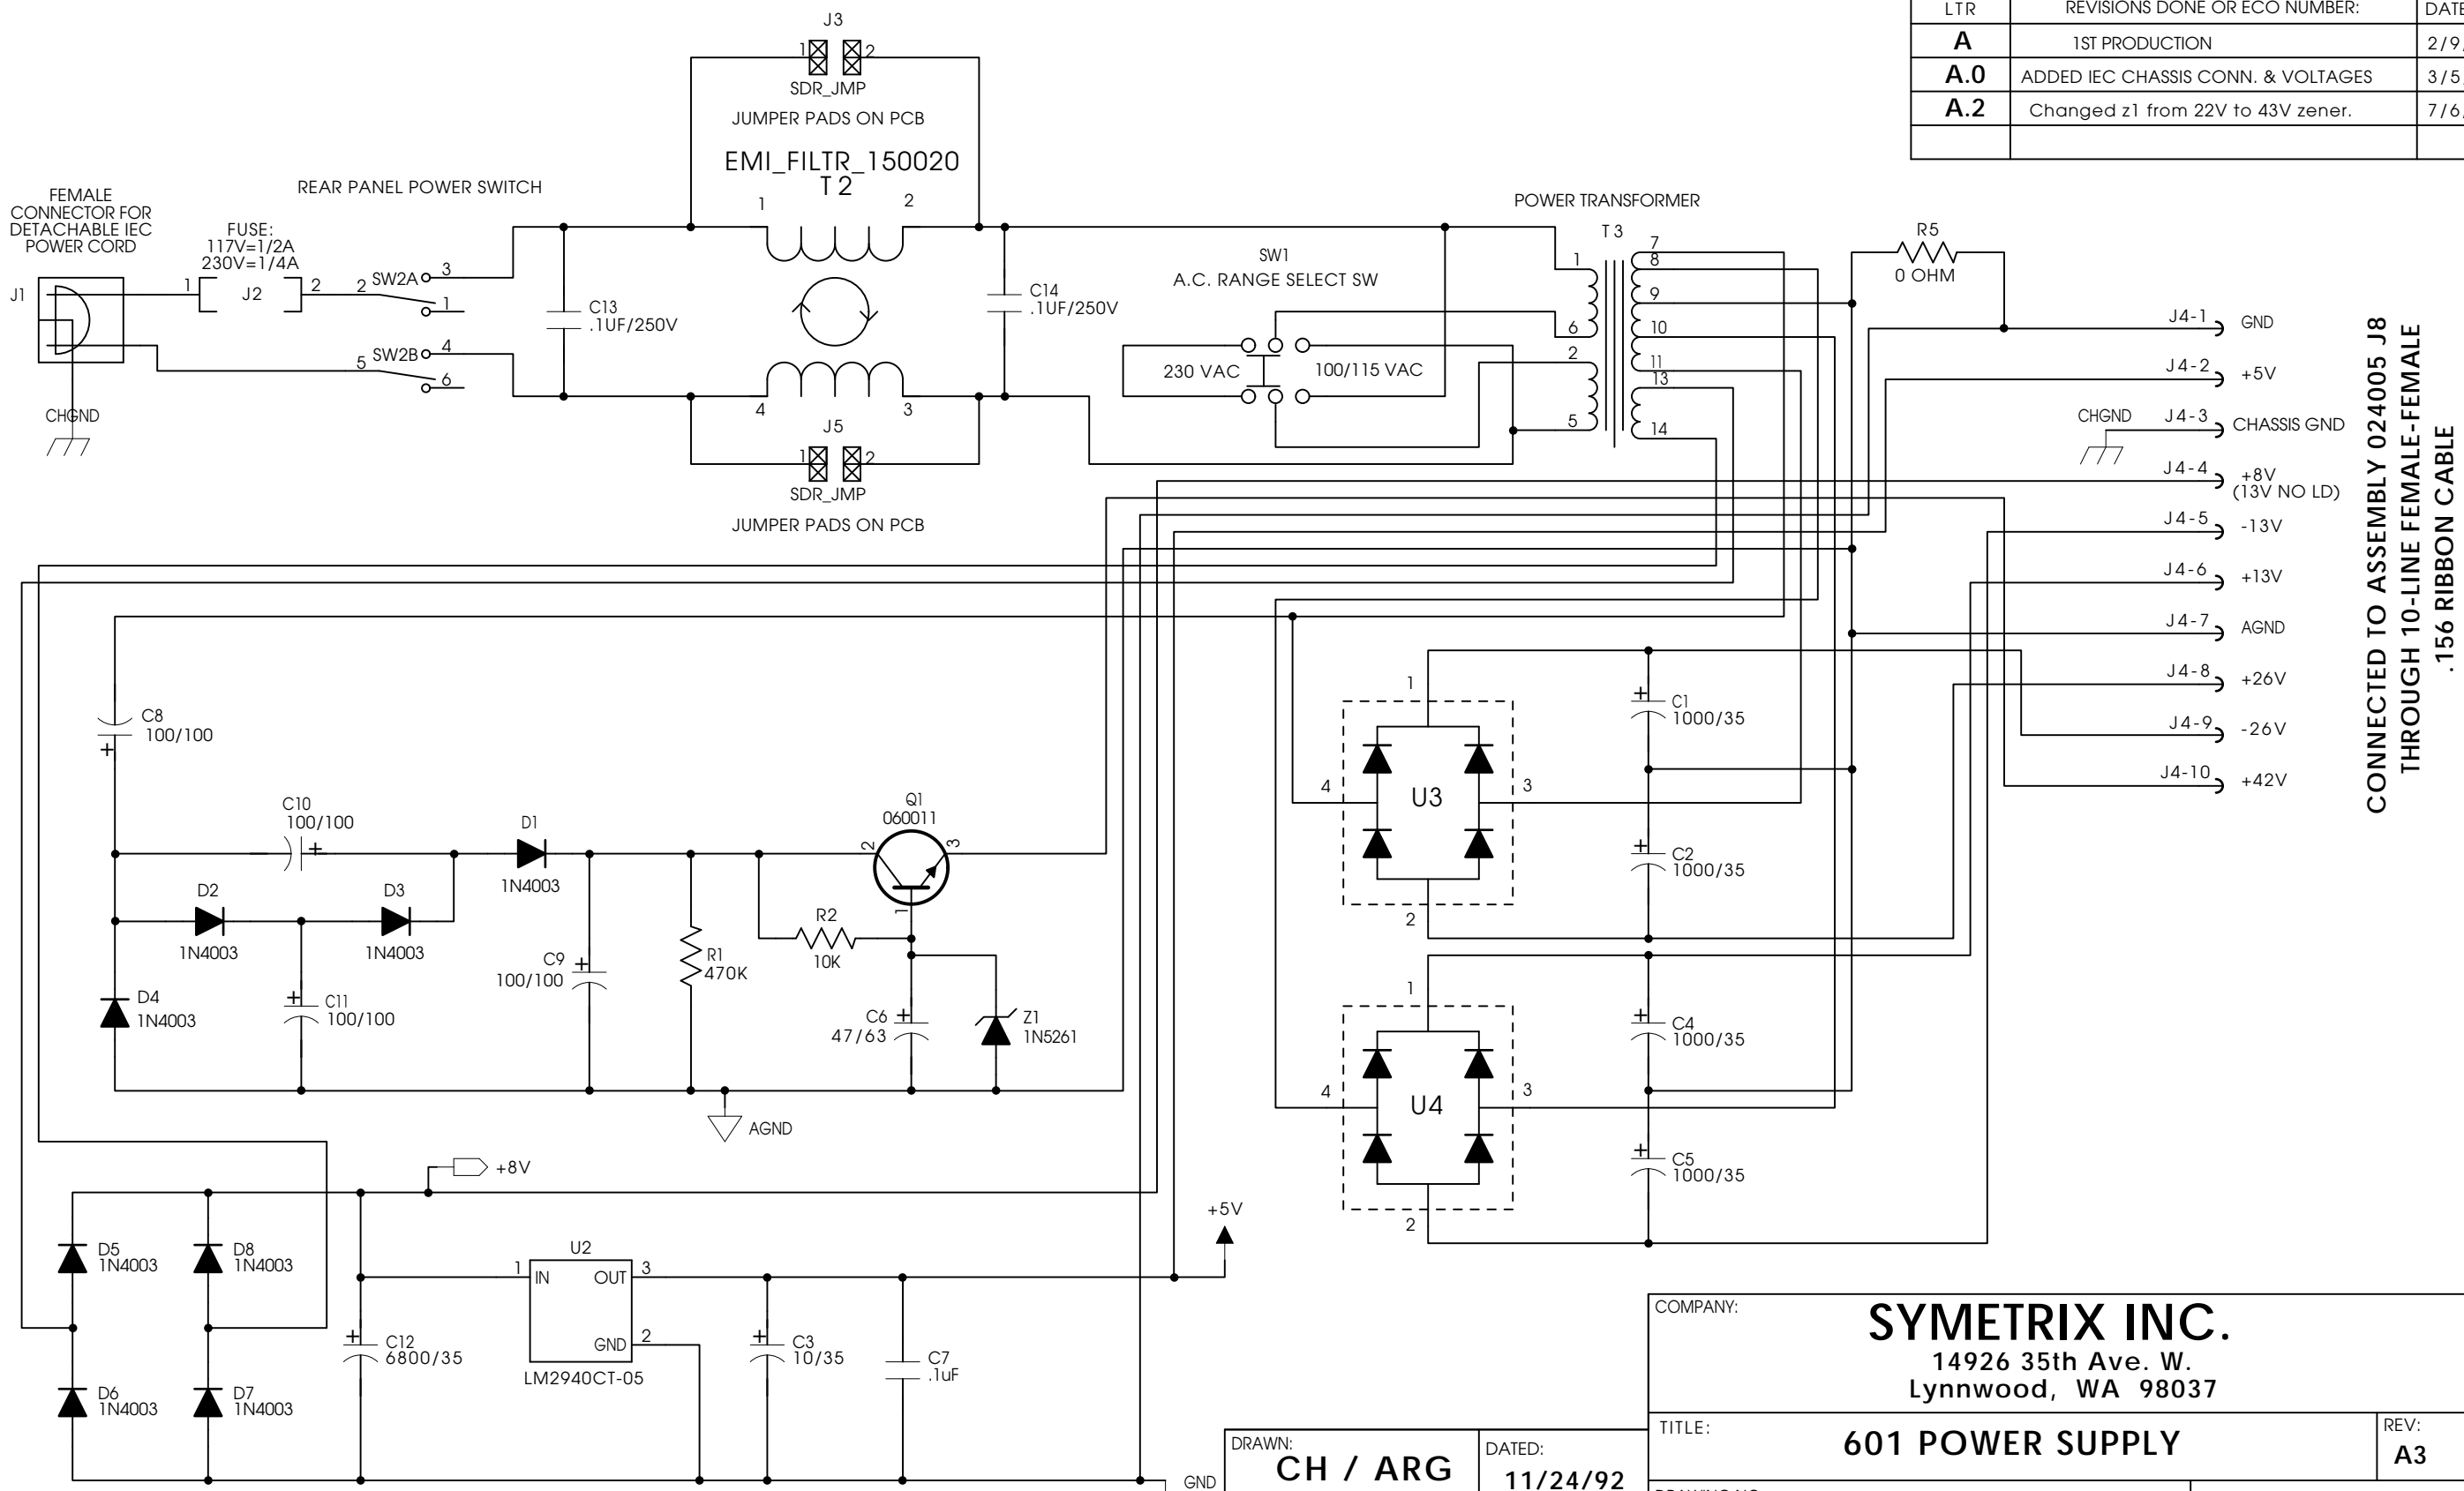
| LTR | REVISIONS DONE OR ECO NUMBER: | DATE |
|---|---|---|
| A | 1ST PRODUCTION | 2/9 |
| A.0 | ADDED IEC CHASSIS CONN. & VOLTAGES | 3/5 |
| A.2 | Changed z1 from 22V to 43V zener. | 7/6 |
| | | |

J3
1 2
SDR_JMP
JUMPER PADS ON PCB
EMI_FILTR_150020
T2
1 2
4 3
J5
1 2
SDR_JMP
JUMPER PADS ON PCB

FEMALE CONNECTOR FOR DETACHABLE IEC POWER CORD
J1
CHGND
FUSE: 117V=1/2A 230V=1/4A
1 J2 2
REAR PANEL POWER SWITCH
2 SW2A 3 1
5 SW2B 4 6
C13 .1UF/250V
C14 .1UF/250V

SW1
A.C. RANGE SELECT SW
230 VAC
100/115 VAC

POWER TRANSFORMER
T3
1 6 2 5
7 8 9 10 11 13 14

R5
0 OHM

J4-1 GND
J4-2 +5V
CHGND J4-3 CHASSIS GND
J4-4 +8V (13V NO LD)
J4-5 -13V
J4-6 +13V
J4-7 AGND
J4-8 +26V
J4-9 -26V
J4-10 +42V

CONNECTED TO ASSEMBLY 024005 J8
THROUGH 10-LINE FEMALE-FEMALE
.156 RIBBON CABLE

C8 100/100
C10 100/100
D1 1N4003
Q1 060011
2 3 1
D2 1N4003
D3 1N4003
C9 100/100
R1 470K
R2 10K
D4 1N4003
C11 100/100
C6 47/63
Z1 1N5261
AGND

1 4 U3 3 2
C1 1000/35
C2 1000/35
1 4 U4 3 2
C4 1000/35
C5 1000/35

+8V
D5 1N4003
D8 1N4003
D6 1N4003
D7 1N4003
C12 6800/35
U2
1 IN OUT 3
GND 2
LM2940CT-05
C3 10/35
C7 .1uF
+5V
GND

COMPANY:
SYMETRIX INC.
14926 35th Ave. W.
Lynnwood, WA 98037
DRAWN: CH / ARG
DATED: 11/24/92
TITLE: 601 POWER SUPPLY
REV: A3